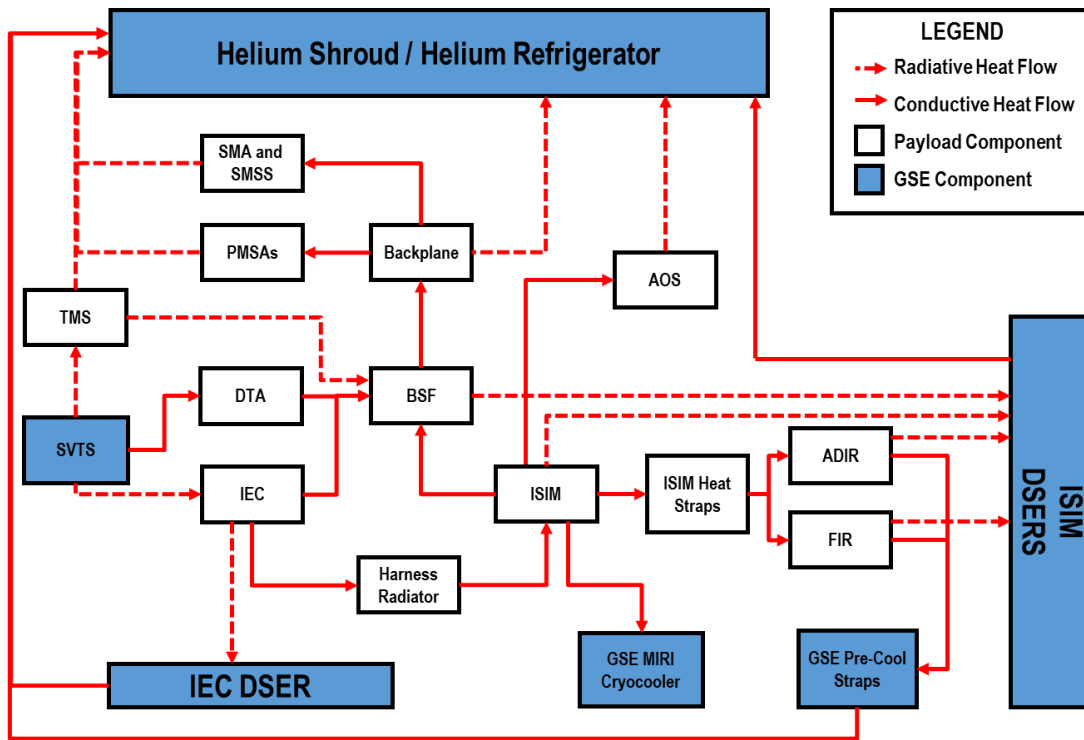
Helium Shroud / Helium Refrigerator

LEGEND
Radiative Heat Flow
Conductive Heat Flow
Payload Component
GSE Component

SMA and SMSS

PMSAs

Backplane

AOS

TMS

DTA

BSF

SVTS

IEC

ISIM

ISIM Heat Straps

ADIR

FIR

ISIM DSERS

Harness Radiator

GSE MIRI Cryocooler

GSE Pre-Cool Straps

IEC DSER